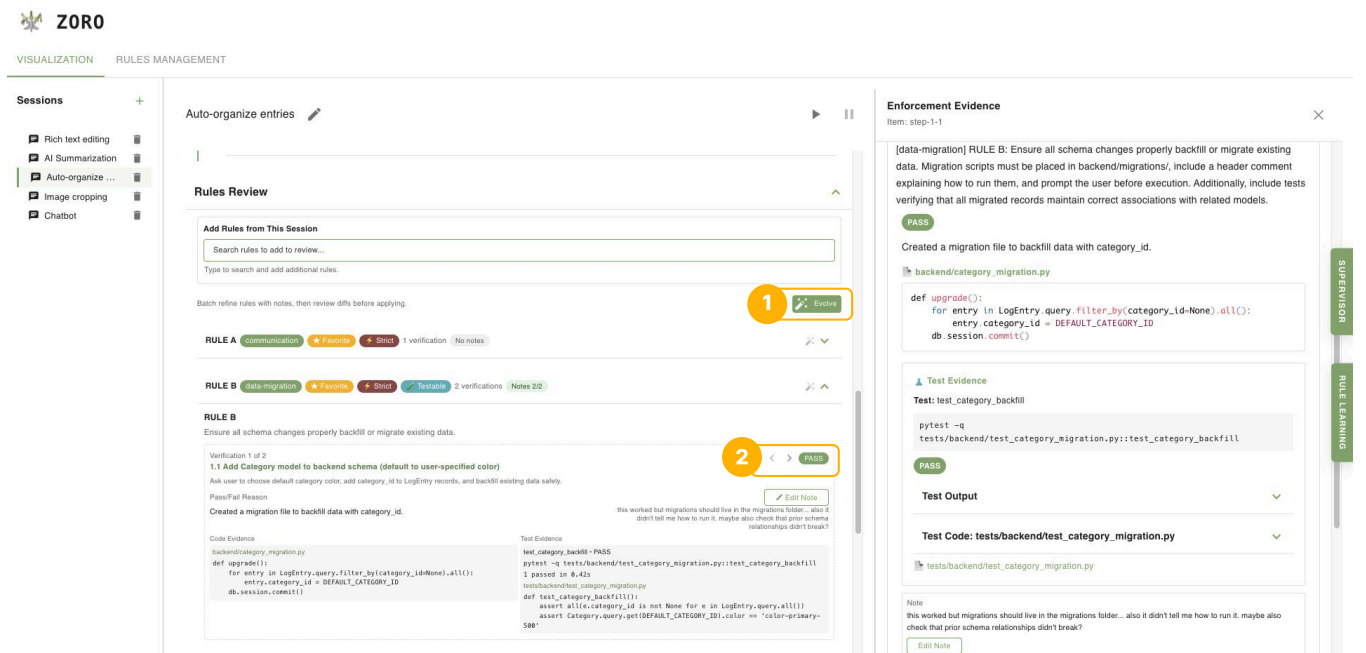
ZORO

VISUALIZATION RULES MANAGEMENT

Sessions +

Rich text editing
AI Summarization
Auto-organize ...
Image cropping
Chatbot

Auto-organize entries

Rules Review

Add Rules from This Session

Search rules to add to review...

Type to search and add additional rules.

Batch refine rules with notes, then review diffs before applying.

1 Evolve

RULE A communication ★ Favorite ⚡ Strict 1 verification No notes

RULE B data-migration ★ Favorite ⚡ Strict Testable 2 verifications Notes 2/2

RULE B

Ensure all schema changes properly backfill or migrate existing data.

Verification 1 of 2

1.1 Add Category model to backend schema (default to user-specified color)

2 PASS

Ask user to choose default category color, add category_id to LogEntry records, and backfill existing data safely.

Pass/Fail Reason

Edit Note

Created a migration file to backfill data with category_id.

this worked but migrations should live in the migrations folder... also it didn't tell me how to run it. maybe also check that prior schema relationships didn't break?

Code Evidence

backend/category_migration.py

```
def upgrade():
    for entry in LogEntry.query.filter_by(category_id=None).all():
        entry.category_id = DEFAULT_CATEGORY_ID
    db.session.commit()
```

Test Evidence

test_category_backfill • PASS

pytest -q tests/backend/test_category_migration.py::test_category_backfill
1 passed in 0.42s

tests/backend/test_category_migration.py

```
def test_category_backfill():
    assert all(e.category_id is not None for e in LogEntry.query.all())
    assert Category.query.get(DEFAULT_CATEGORY_ID).color == 'color-primary-500'
```

Enforcement Evidence

Item: step-1-1

[data-migration] RULE B: Ensure all schema changes properly backfill or migrate existing data. Migration scripts must be placed in backend/migrations/, include a header comment explaining how to run them, and prompt the user before execution. Additionally, include tests verifying that all migrated records maintain correct associations with related models.

PASS

Created a migration file to backfill data with category_id.

backend/category_migration.py

```
def upgrade():
    for entry in LogEntry.query.filter_by(category_id=None).all():
        entry.category_id = DEFAULT_CATEGORY_ID
    db.session.commit()
```

Test Evidence

Test: test_category_backfill

pytest -q
tests/backend/test_category_migration.py::test_category_backfill

PASS

Test Output

Test Code: tests/backend/test_category_migration.py

tests/backend/test_category_migration.py

Note

this worked but migrations should live in the migrations folder... also it didn't tell me how to run it. maybe also check that prior schema relationships didn't break?

Edit Note

SUPERVISOR

RULE LEARNING